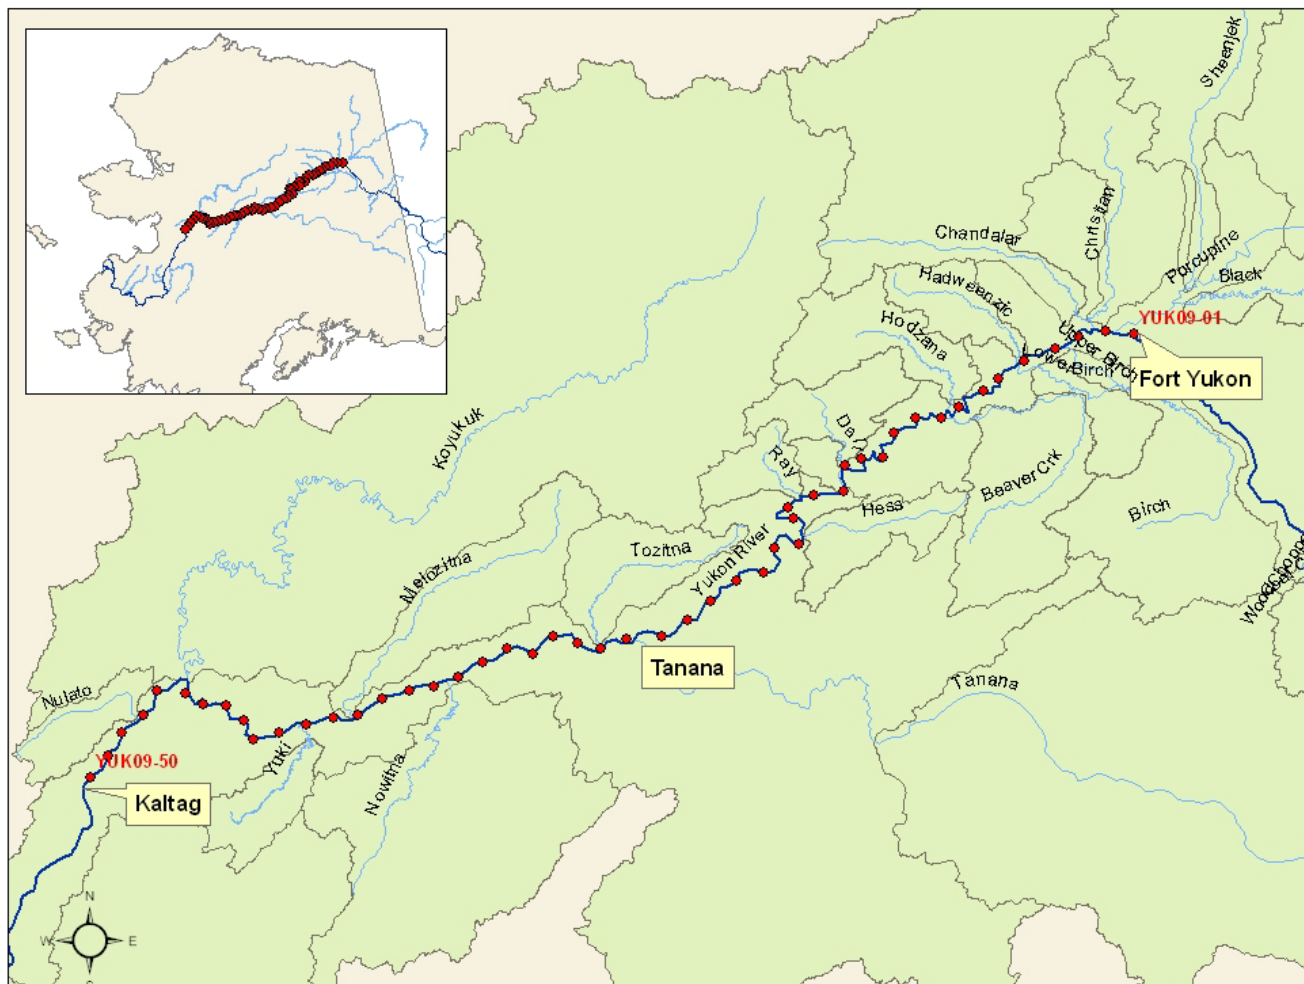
Sheenjek
Christian
Chandalar
Porcupine
Black
Hadweenzic
YUK09-01
Hodzana
Upper Birch
Lower Birch
Fort Yukon
Koyukuk
Dall
Ray
Beaver Crk
Hess
Birch
Tozitna
Yukon River
Melozitna
Woodchopper
Tanana
Tanana
Nulato
YUK09-50
Yuki
Nowitna
Kaltag
N
W
E
S